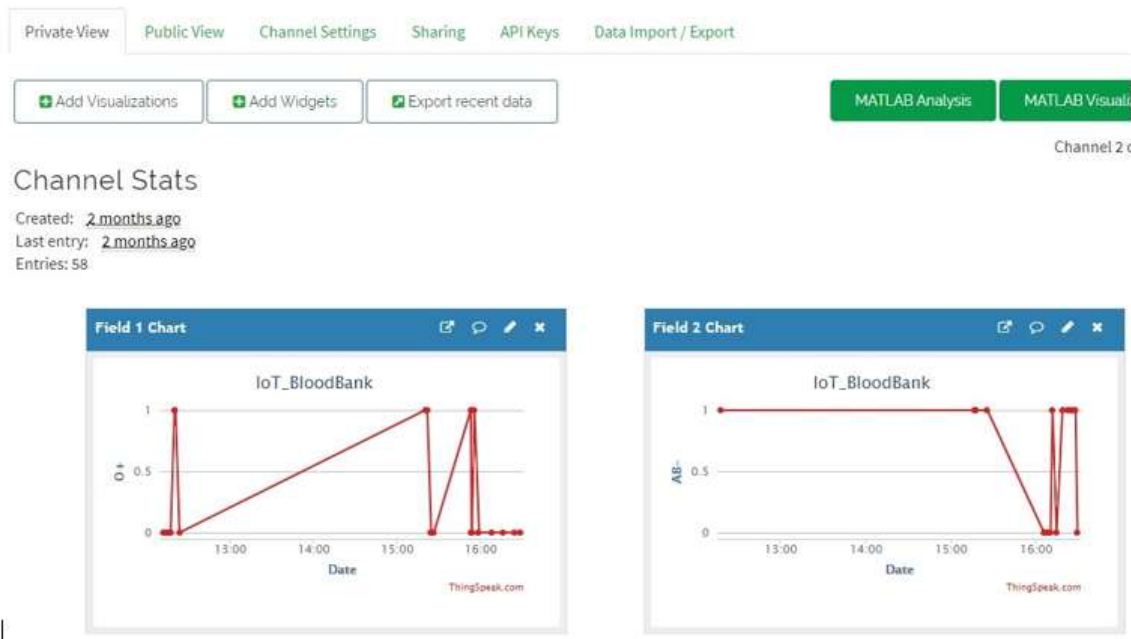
Private View Public View Channel Settings Sharing API Keys Data Import / Export

Add Visualizations Add Widgets Export recent data

MATLAB Analysis MATLAB Visual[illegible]

Channel 2 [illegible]

Channel Stats

Created: 2 months ago
Last entry: 2 months ago
Entries: 58

Field 1 Chart

IoT_BloodBank

1
0.5
0

O+

13:00 14:00 15:00 16:00

Date

ThingSpeak.com

Field 2 Chart

IoT_BloodBank

1
0.5
0

AB-

13:00 14:00 15:00 16:00

Date

ThingSpeak.com